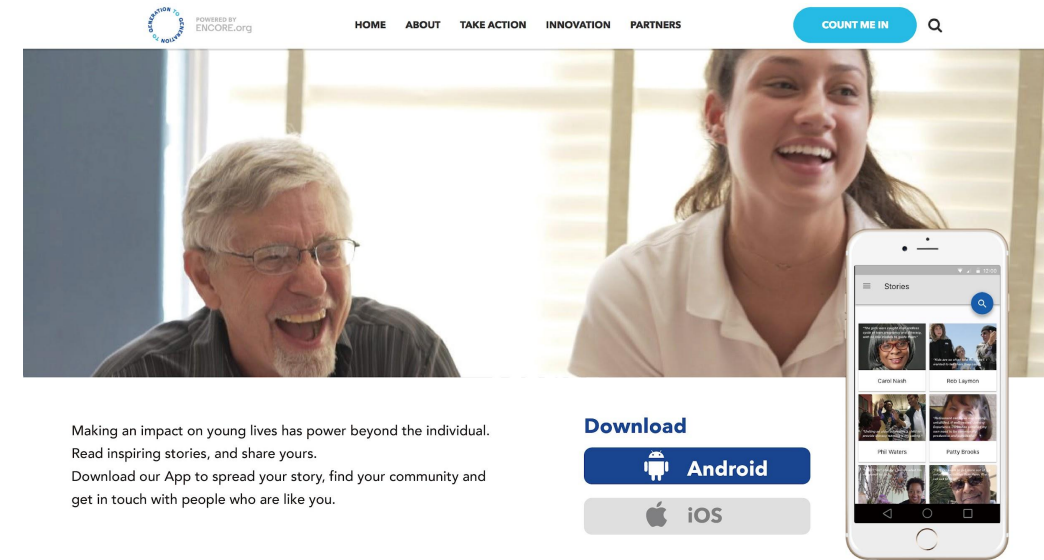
GENERATION TO GENERATION

POWERED BY ENCORE.org

HOME ABOUT TAKE ACTION INNOVATION PARTNERS

COUNT ME IN

12:00

Stories

Carol Nash

Reb Laymon

Phil Waters

Patty Brooks

Making an impact on young lives has power beyond the individual. Read inspiring stories, and share yours.
Download our App to spread your story, find your community and get in touch with people who are like you.

Download

Android

iOS